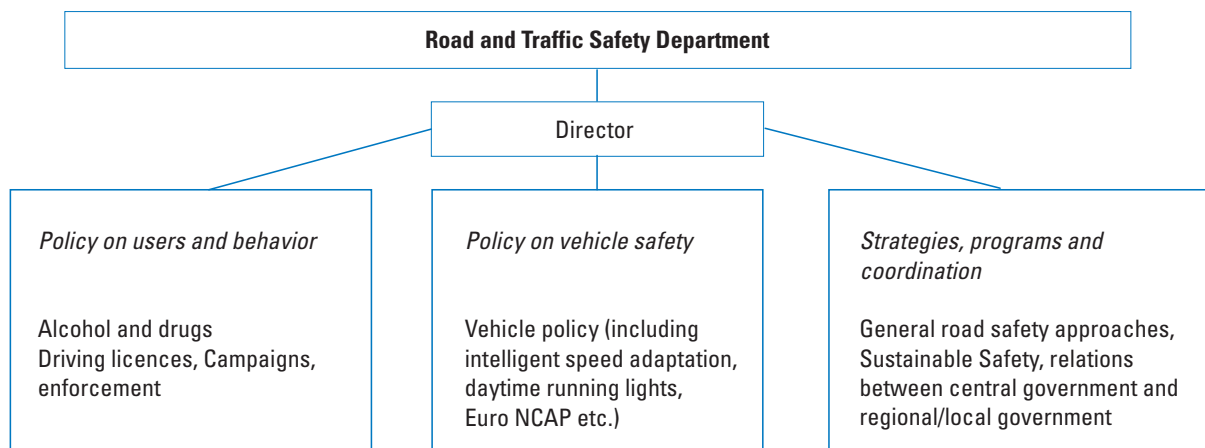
**Road and Traffic Safety Department**

Director

*Policy on users and behavior*

Alcohol and drugs
Driving licences, Campaigns, enforcement

*Policy on vehicle safety*

Vehicle policy (including intelligent speed adaptation, daytime running lights, Euro NCAP etc.)

*Strategies, programs and coordination*

General road safety approaches, Sustainable Safety, relations between central government and regional/local government